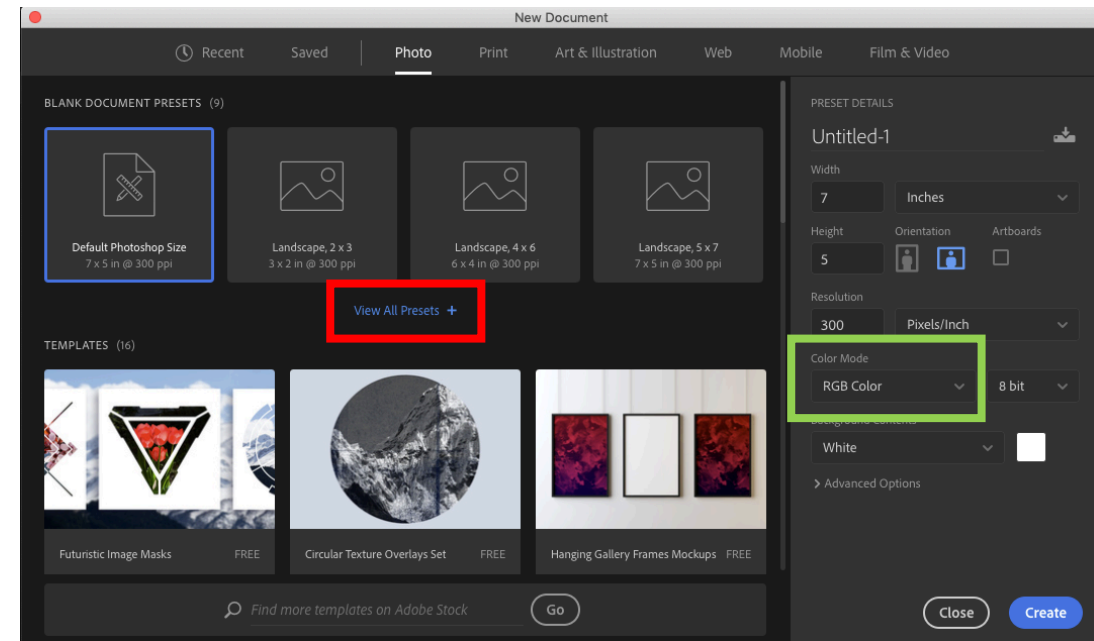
New Document

Recent Saved Photo Print Art & Illustration Web Mobile Film & Video

BLANK DOCUMENT PRESETS (9)

Default Photoshop Size
7 x 5 in @ 300 ppi

Landscape, 2 x 3
3 x 2 in @ 300 ppi

Landscape, 4 x 6
6 x 4 in @ 300 ppi

Landscape, 5 x 7
7 x 5 in @ 300 ppi

View All Presets +

TEMPLATES (16)

Futuristic Image Masks FREE

Circular Texture Overlays Set FREE

Hanging Gallery Frames Mockups FREE

Find more templates on Adobe Stock

Go

PRESET DETAILS

Untitled-1

Width

7

Inches

Height

5

Orientation

Artboards

Resolution

300

Pixels/Inch

Color Mode

RGB Color

8 bit

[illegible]

White

> Advanced Options

Close

Create